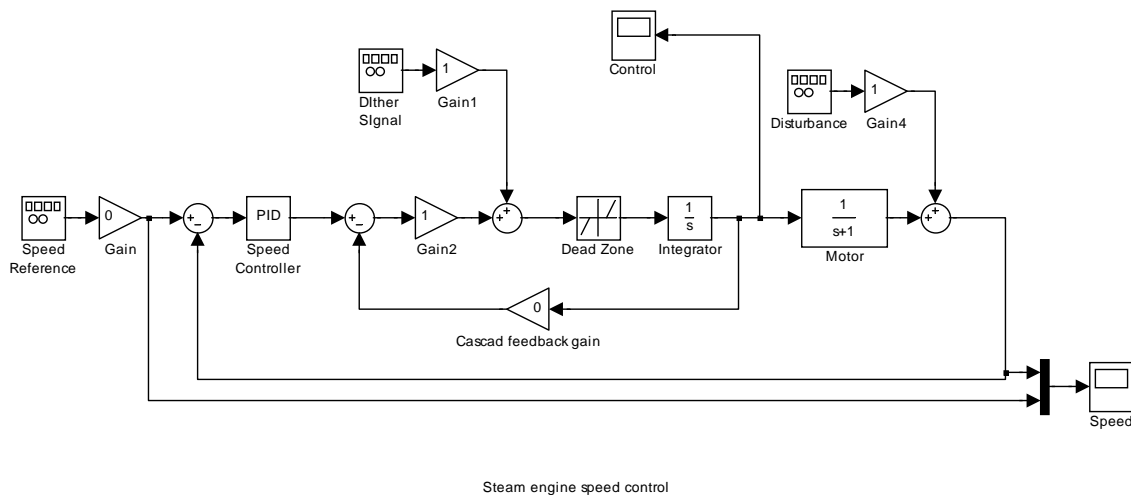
Control

Dither Signal

1

Gain1

Disturbance

1

Gain4

Speed Reference

0

Gain

+

-

PID

Speed Controller

+

-

1

Gain2

+

+

Dead Zone

$\frac{1}{s}$

Integrator

$\frac{1}{s+1}$

Motor

+

+

0

Cascad feedback gain

Speed

Steam engine speed control